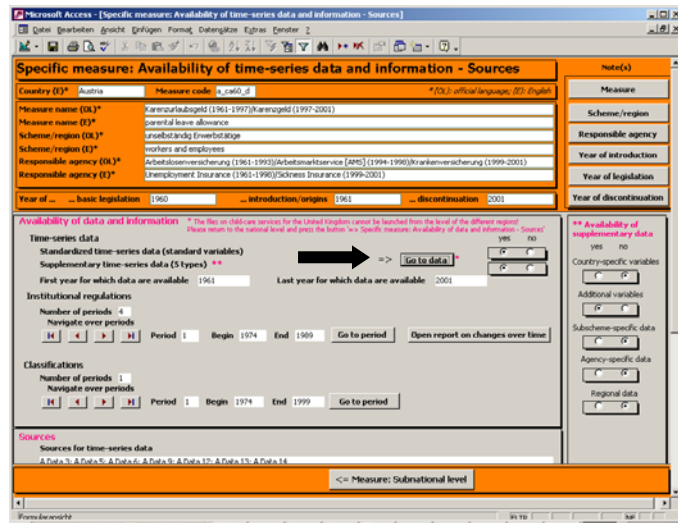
Microsoft Access - [Specific measure: Availability of time-series data and information - Sources]

Datei Bearbeiten Ansicht Einfügen Format Datensätze Extras Fenster ?

Specific measure: Availability of time-series data and information - Sources

Note(s)

Country (E)* Austria Measure code a_ca60_d * (OL): official language; (E): English

Measure name (OL)* Karenzurlaubsgeld (1961-1997)/Karenzgeld (1997-2001)
Measure name (E)* parental leave allowance
Scheme/region (OL)* unselbständig Erwerbstätige
Scheme/region (E)* workers and employees
Responsible agency (OL)* Arbeitslosenversicherung (1961-1993)/Arbeitsmarktservice (AMS) (1994-1998)/Krankenversicherung (1999-2001)
Responsible agency (E)* Unemployment Insurance (1961-1998)/Sickness Insurance (1999-2001)

Year of ... ... basic legislation 1960 ... introduction/origins 1961 ... discontinuation 2001

Measure
Scheme/region
Responsible agency
Year of introduction
Year of legislation
Year of discontinuation

Availability of data and information * The files on child-care services for the United Kingdom cannot be launched from the level of the different regions! Please return to the national level and press the button '=> Specific measure: Availability of data and information - Sources'

Time-series data yes no
Standardized time-series data (standard variables)
Supplementary time-series data (5 types) ** => Go to data *
First year for which data are available 1961 Last year for which data are available 2001

Institutional regulations
Number of periods 4
Navigate over periods
Period 1 Begin 1974 End 1989 Go to period Open report on changes over time

Classifications
Number of periods 1
Navigate over periods
Period 1 Begin 1974 End 1999 Go to period

** Availability of supplementary data
yes no
Country-specific variables
Additional variables
Subscheme-specific data
Agency-specific data
Regional data

Sources
Sources for time-series data
A Data 3; A Data 5; A Data 6; A Data 9; A Data 12; A Data 13; A Data 14

<= Measure: Subnational level

Formularansicht